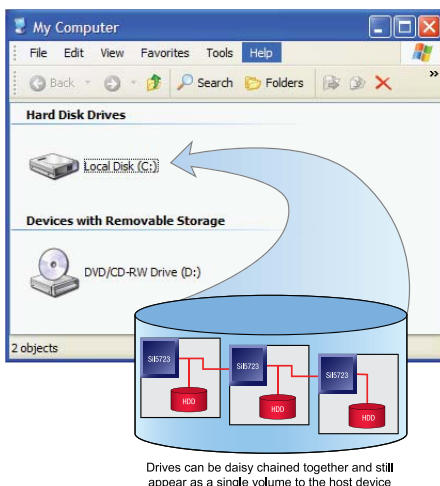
My Computer

File Edit View Favorites Tools Help

Back Search Folders

Hard Disk Drives

Local Disk (C:)

Devices with Removable Storage

DVD/CD-RW Drive (D:)

2 objects

SiI5723

HDD

SiI5723

HDD

SiI5723

HDD

Drives can be daisy chained together and still appear as a single volume to the host device